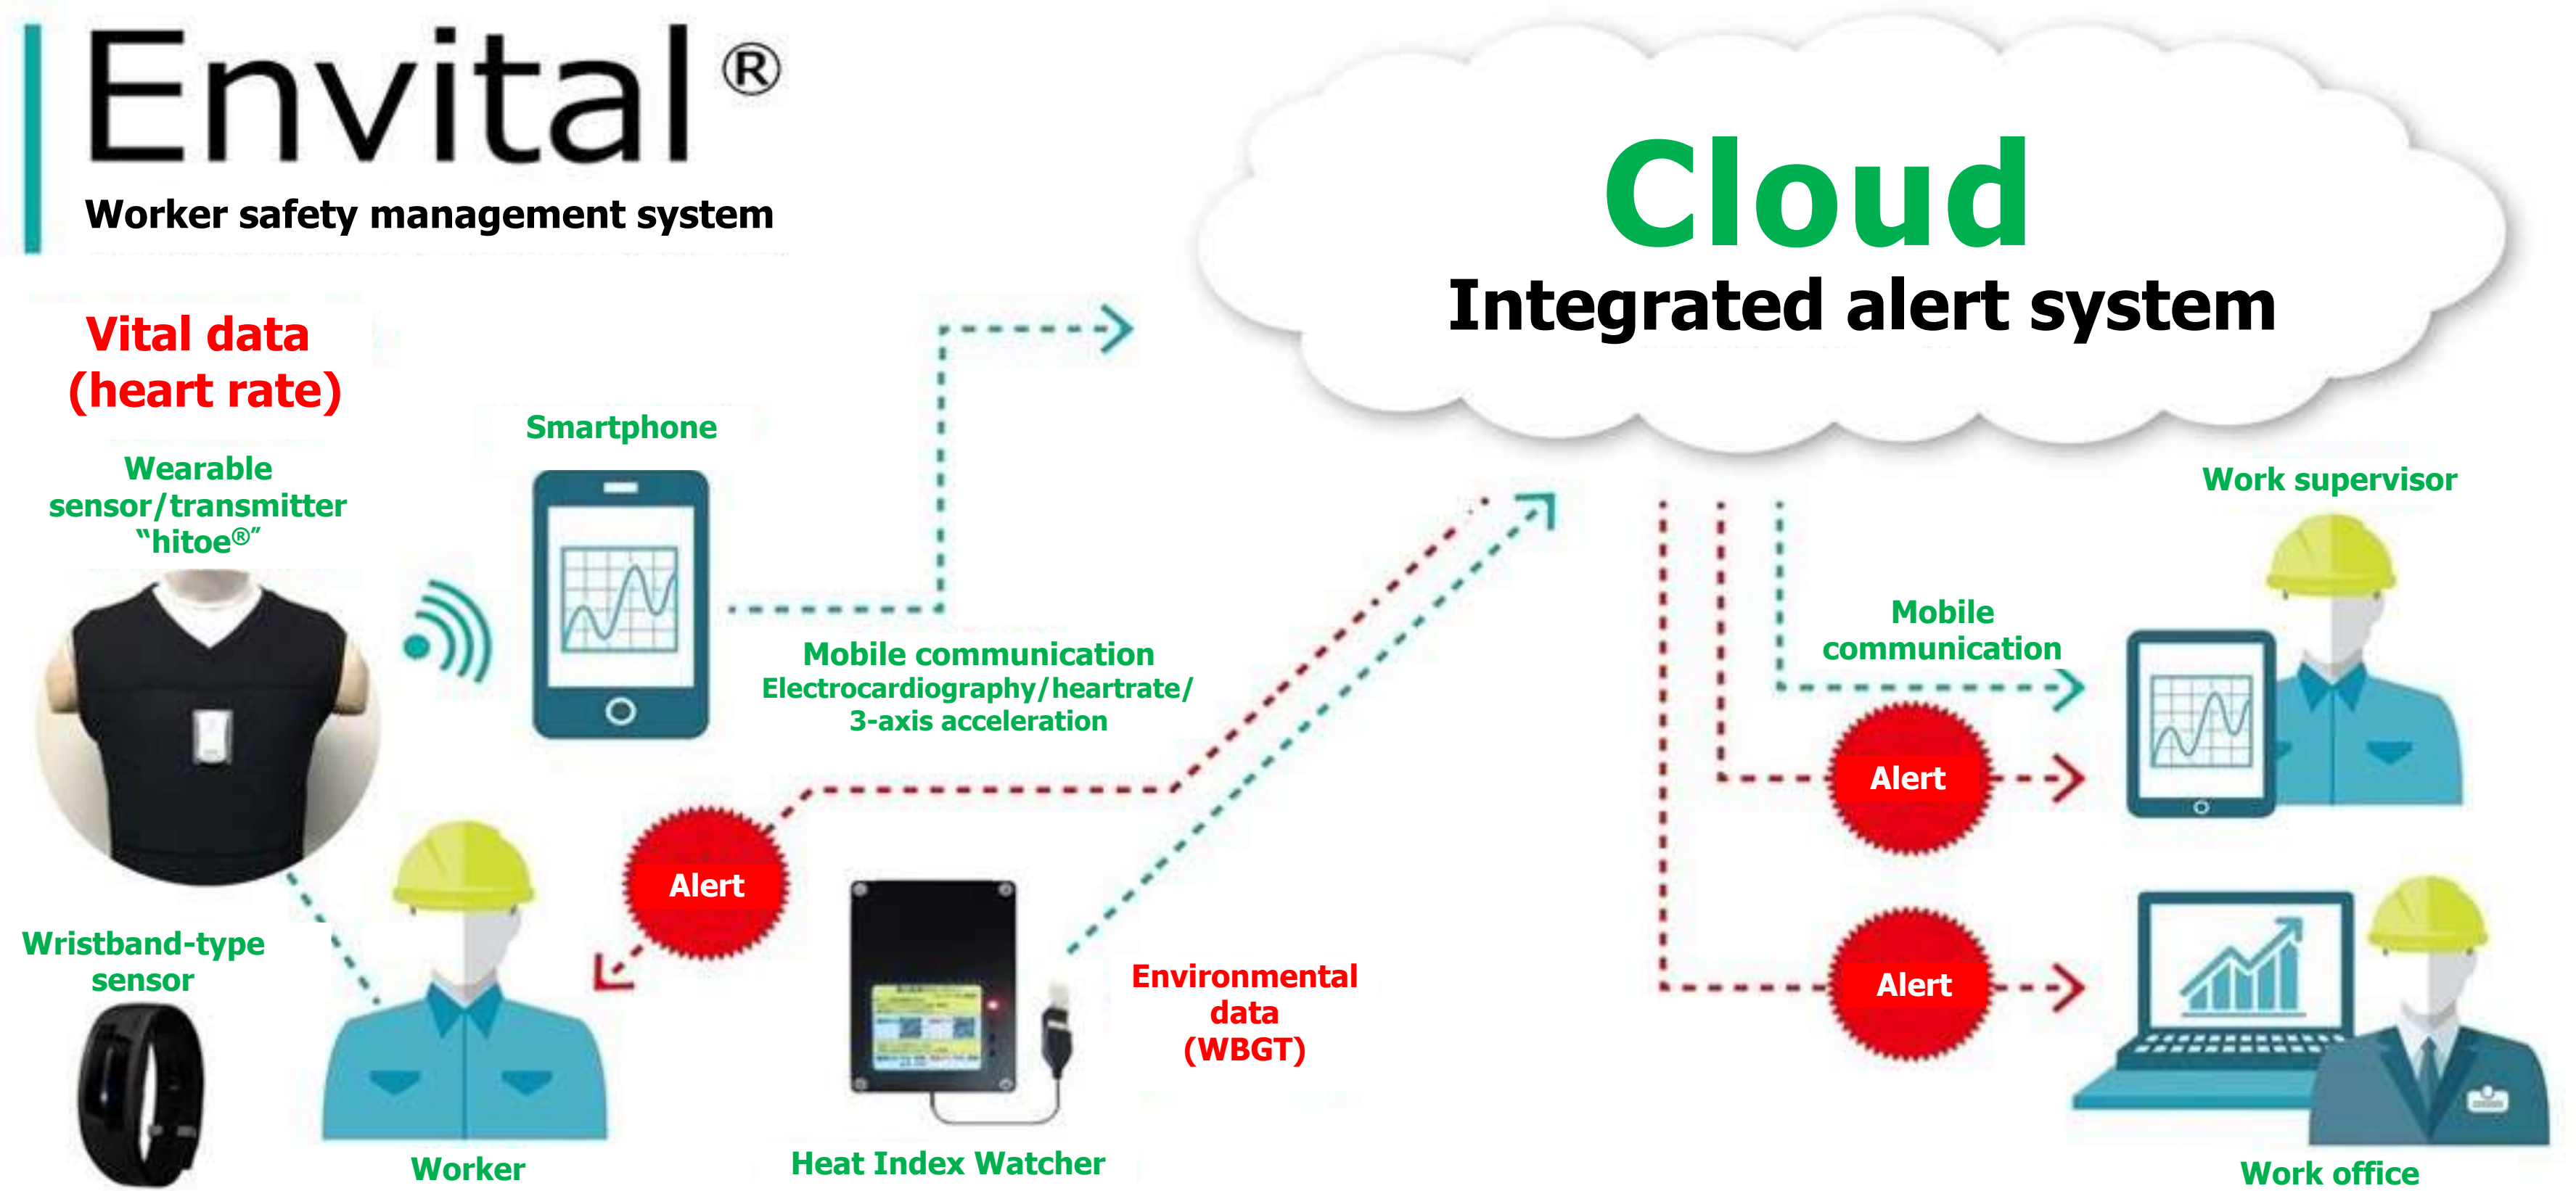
Envital®
Worker safety management system

Cloud
Integrated alert system

Vital data
(heart rate)

Wearable sensor/transmitter "hitoe®"

Smartphone

Mobile communication
Electrocardiography/heartrate/
3-axis acceleration

Work supervisor

Mobile communication

Alert

Alert

Alert

Wristband-type sensor

Worker

Heat Index Watcher

Environmental data (WBGT)

Work office